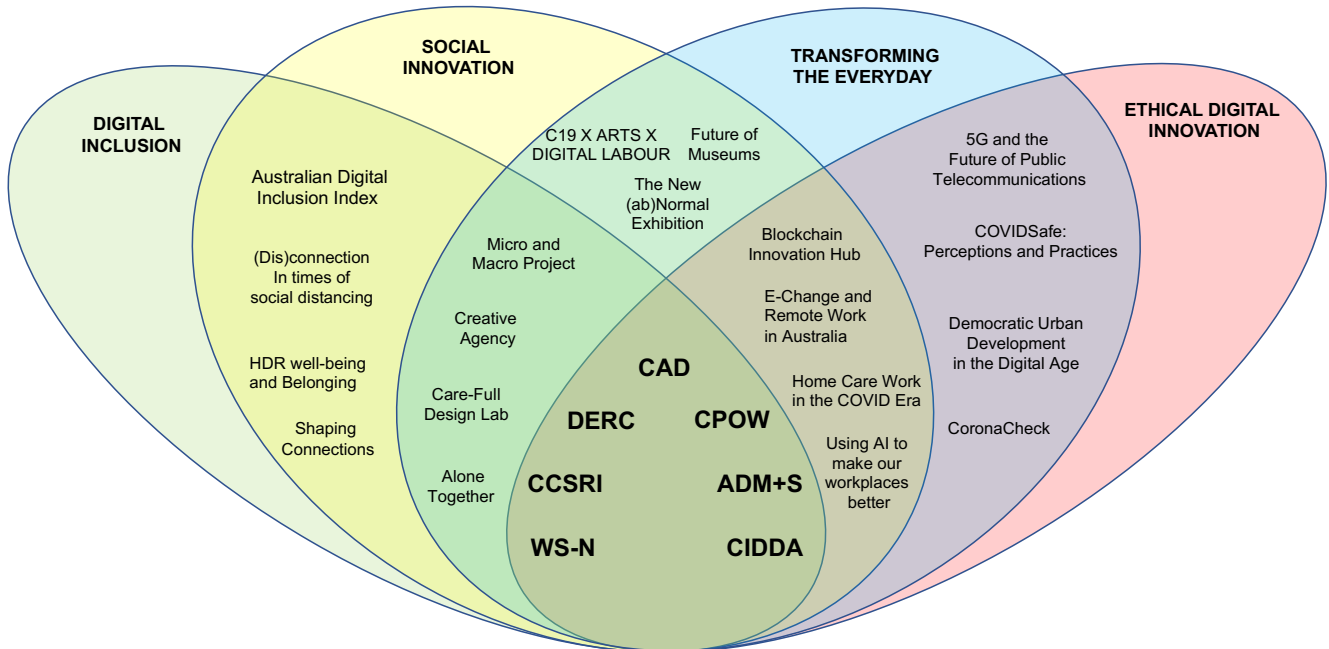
DIGITAL INCLUSION

SOCIAL INNOVATION

TRANSFORMING THE EVERYDAY

ETHICAL DIGITAL INNOVATION

Australian Digital Inclusion Index

(Dis)connection In times of social distancing

HDR well-being and Belonging

Shaping Connections

C19 X ARTS X DIGITAL LABOUR

Future of Museums

The New (ab)Normal Exhibition

Micro and Macro Project

Creative Agency

Care-Full Design Lab

Alone Together

Blockchain Innovation Hub

E-Change and Remote Work in Australia

Home Care Work in the COVID Era

Using AI to make our workplaces better

5G and the Future of Public Telecommunications

COVIDSafe: Perceptions and Practices

Democratic Urban Development in the Digital Age

CoronaCheck

CAD

DERC

CPOW

CCSRI

ADM+S

WS-N

CIDDA